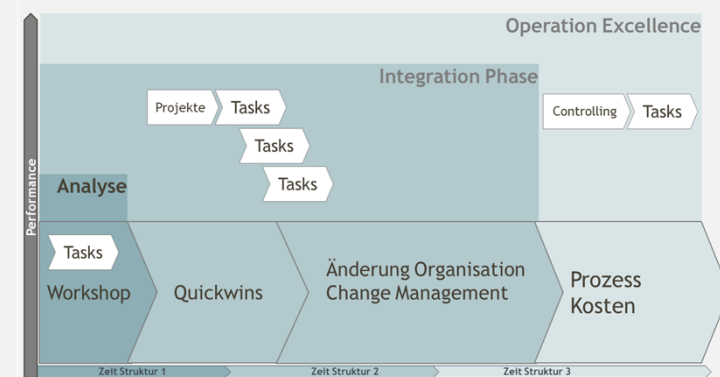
Operation Excellence

Integration Phase

Projekte

Tasks

Tasks

Tasks

Controlling

Tasks

Performance

Analyse

Tasks

Workshop

Quickwins

Änderung Organisation
Change Management

Prozess
Kosten

Zeit Struktur 1

Zeit Struktur 2

Zeit Struktur 3